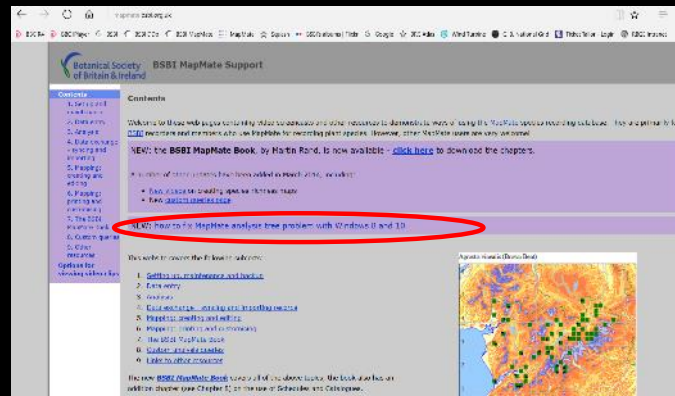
mapmate.bsbi.org.uk

Botanical Society of Britain & Ireland BSBI MapMate Support

Contents
1. Setup and maintenance
2. Data entry
3. Analysis
4. Data exchange - syncing and importing
5. Mapping: creating and editing
6. Mapping: printing and customising
7. The BSBI MapMate Book
8. Custom queries
9. Other resources
Options for viewing videos files

Contents

Welcome to these web pages containing video sequences and other resources to demonstrate ways of using the MapMate species recording database. They are primarily for BSBI recorders and members who use MapMate for recording plant species. However, other MapMate users may also find them useful.

NEW: the BSBI MapMate Book, by Martin Rand, is now available - click here to download the chapters.

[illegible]
New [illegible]
New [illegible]

NEW: how to fix MapMate analysis tree problem with Windows 8 and 10

This website covers the following subjects:
1. Getting set up, maintenance and backup
2. Data entry
3. Analysis
4. Data exchange - syncing and importing records
5. Mapping: creating and editing
6. Mapping: printing and customising
7. The BSBI MapMate Book
8. Custom queries
9. Links to other resources

The new BSBI MapMate Book covers all of the above topics. The book also has an additional chapter (see Chapter 5) on the use of Schedules and Catalogues.

Agrostis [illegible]